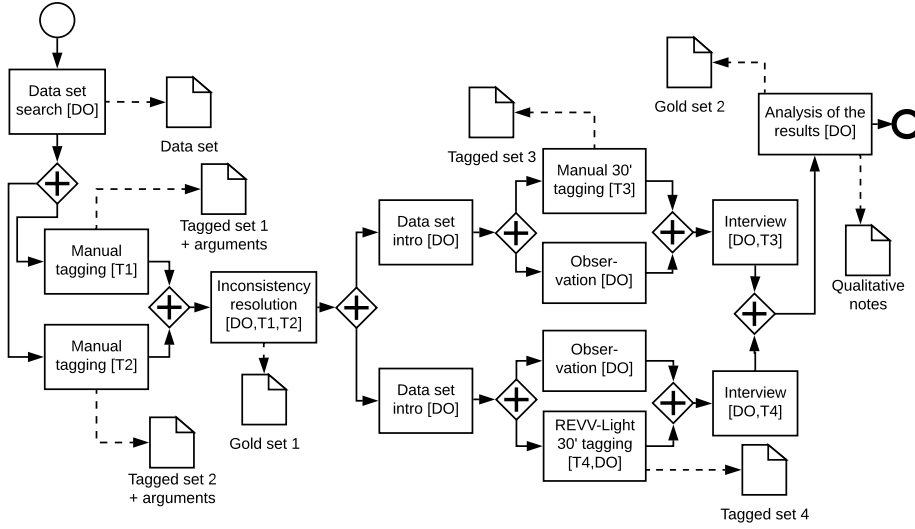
Data set search [DO]

Data set

Tagged set 1 + arguments

Manual tagging [T1]

Manual tagging [T2]

Tagged set 2 + arguments

Inconsistency resolution [DO,T1,T2]

Gold set 1

Data set intro [DO]

Data set intro [DO]

Tagged set 3

Manual 30' tagging [T3]

Observation [DO]

Observation [DO]

REVV-Light 30' tagging [T4,DO]

Tagged set 4

Interview [DO,T3]

Interview [DO,T4]

Gold set 2

Analysis of the results [DO]

Qualitative notes